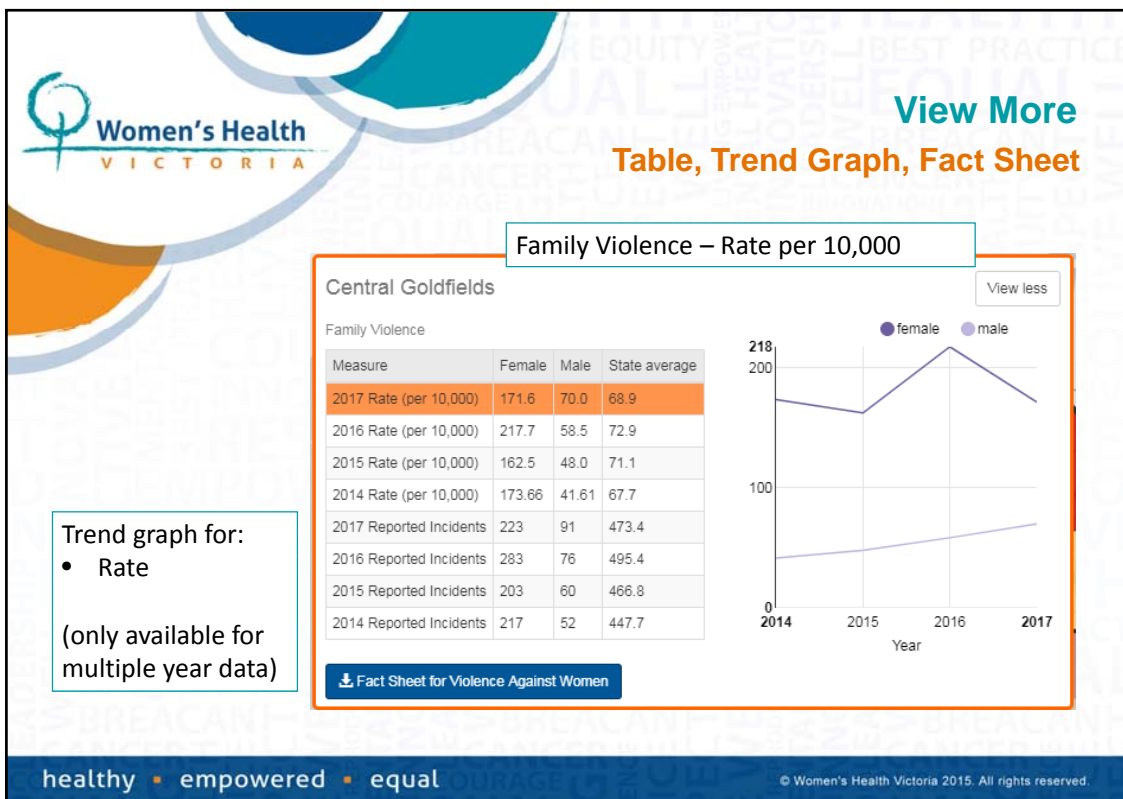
Women's Health
VICTORIA

View More
Table, Trend Graph, Fact Sheet

Family Violence – Rate per 10,000

Central Goldfields

View less

Family Violence

| Measure | Female | Male | State average |
|---|---|---|---|
| 2017 Rate (per 10,000) | 171.6 | 70.0 | 68.9 |
| 2016 Rate (per 10,000) | 217.7 | 58.5 | 72.9 |
| 2015 Rate (per 10,000) | 162.5 | 48.0 | 71.1 |
| 2014 Rate (per 10,000) | 173.66 | 41.61 | 67.7 |
| 2017 Reported Incidents | 223 | 91 | 473.4 |
| 2016 Reported Incidents | 283 | 76 | 495.4 |
| 2015 Reported Incidents | 203 | 60 | 466.8 |
| 2014 Reported Incidents | 217 | 52 | 447.7 |

female male

218
200
100
0
2014 2015 2016 2017
Year

Fact Sheet for Violence Against Women

Trend graph for:
• Rate

(only available for multiple year data)

healthy • empowered • equal

© Women's Health Victoria 2015. All rights reserved.